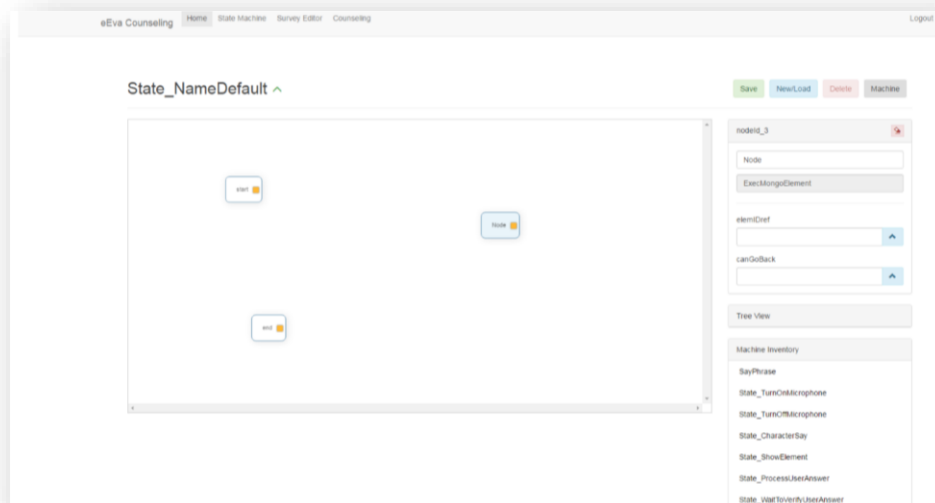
eEva Counseling Home State Machine Survey Editor Counseling Logout

State_NameDefault

Save New/Load Delete Machine

start

Node

end

nodeId_3

Node

ExecMongoElement

elemIDref

canGoBack

Tree View

Machine Inventory

SayPhrase

State_TurnOnMicrophone

State_TurnOffMicrophone

State_CharacterSay

State_ShowElement

State_ProcessUserAnswer

State_WaitToVerifyUserAnswer